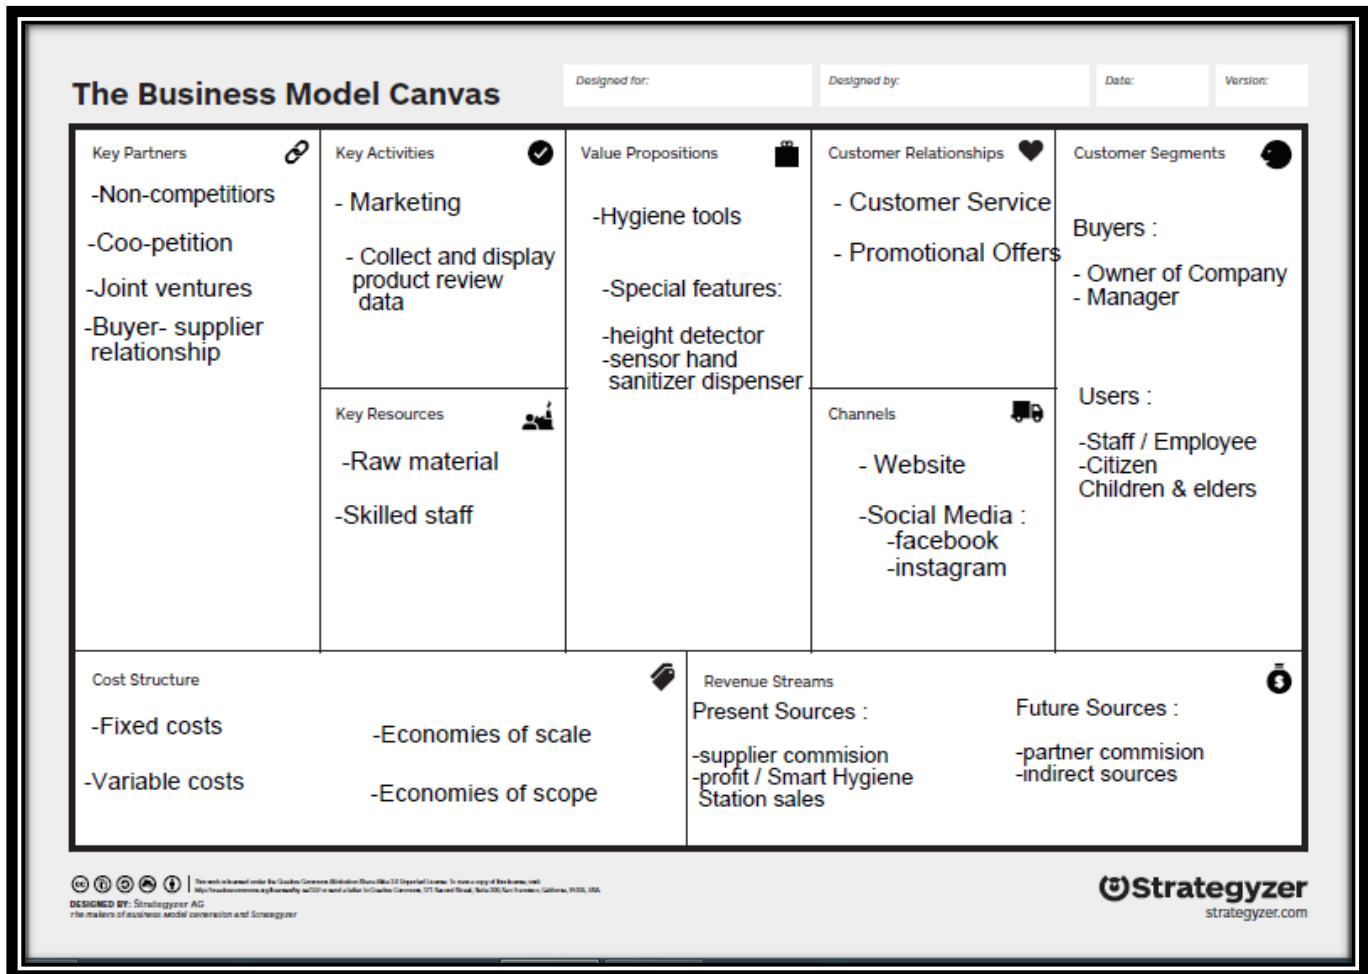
The Business Model Canvas

Designed for:

Designed by:

Date:

Version:

Key Partners

-Non-competitiors

-Coo-petition

-Joint ventures

-Buyer- supplier relationship

Key Activities

- Marketing

- Collect and display product review data

Key Resources

-Raw material

-Skilled staff

Value Propositions

-Hygiene tools

-Special features:

-height detector
-sensor hand sanitizer dispenser

Customer Relationships

- Customer Service

- Promotional Offers

Channels

- Website

-Social Media :
-facebook
-instagram

Customer Segments

Buyers :

- Owner of Company
- Manager

Users :

-Staff / Employee
-Citizen
Children & elders

Cost Structure

-Fixed costs

-Variable costs

-Economies of scale

-Economies of scope

Revenue Streams

Present Sources :

-supplier commision
-profit / Smart Hygiene Station sales

Future Sources :

-partner commision
-indirect sources

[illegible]

DESIGNED BY: Strategyzer AG
The makers of business model generation and Strategyzer

Strategyzer
strategyzer.com